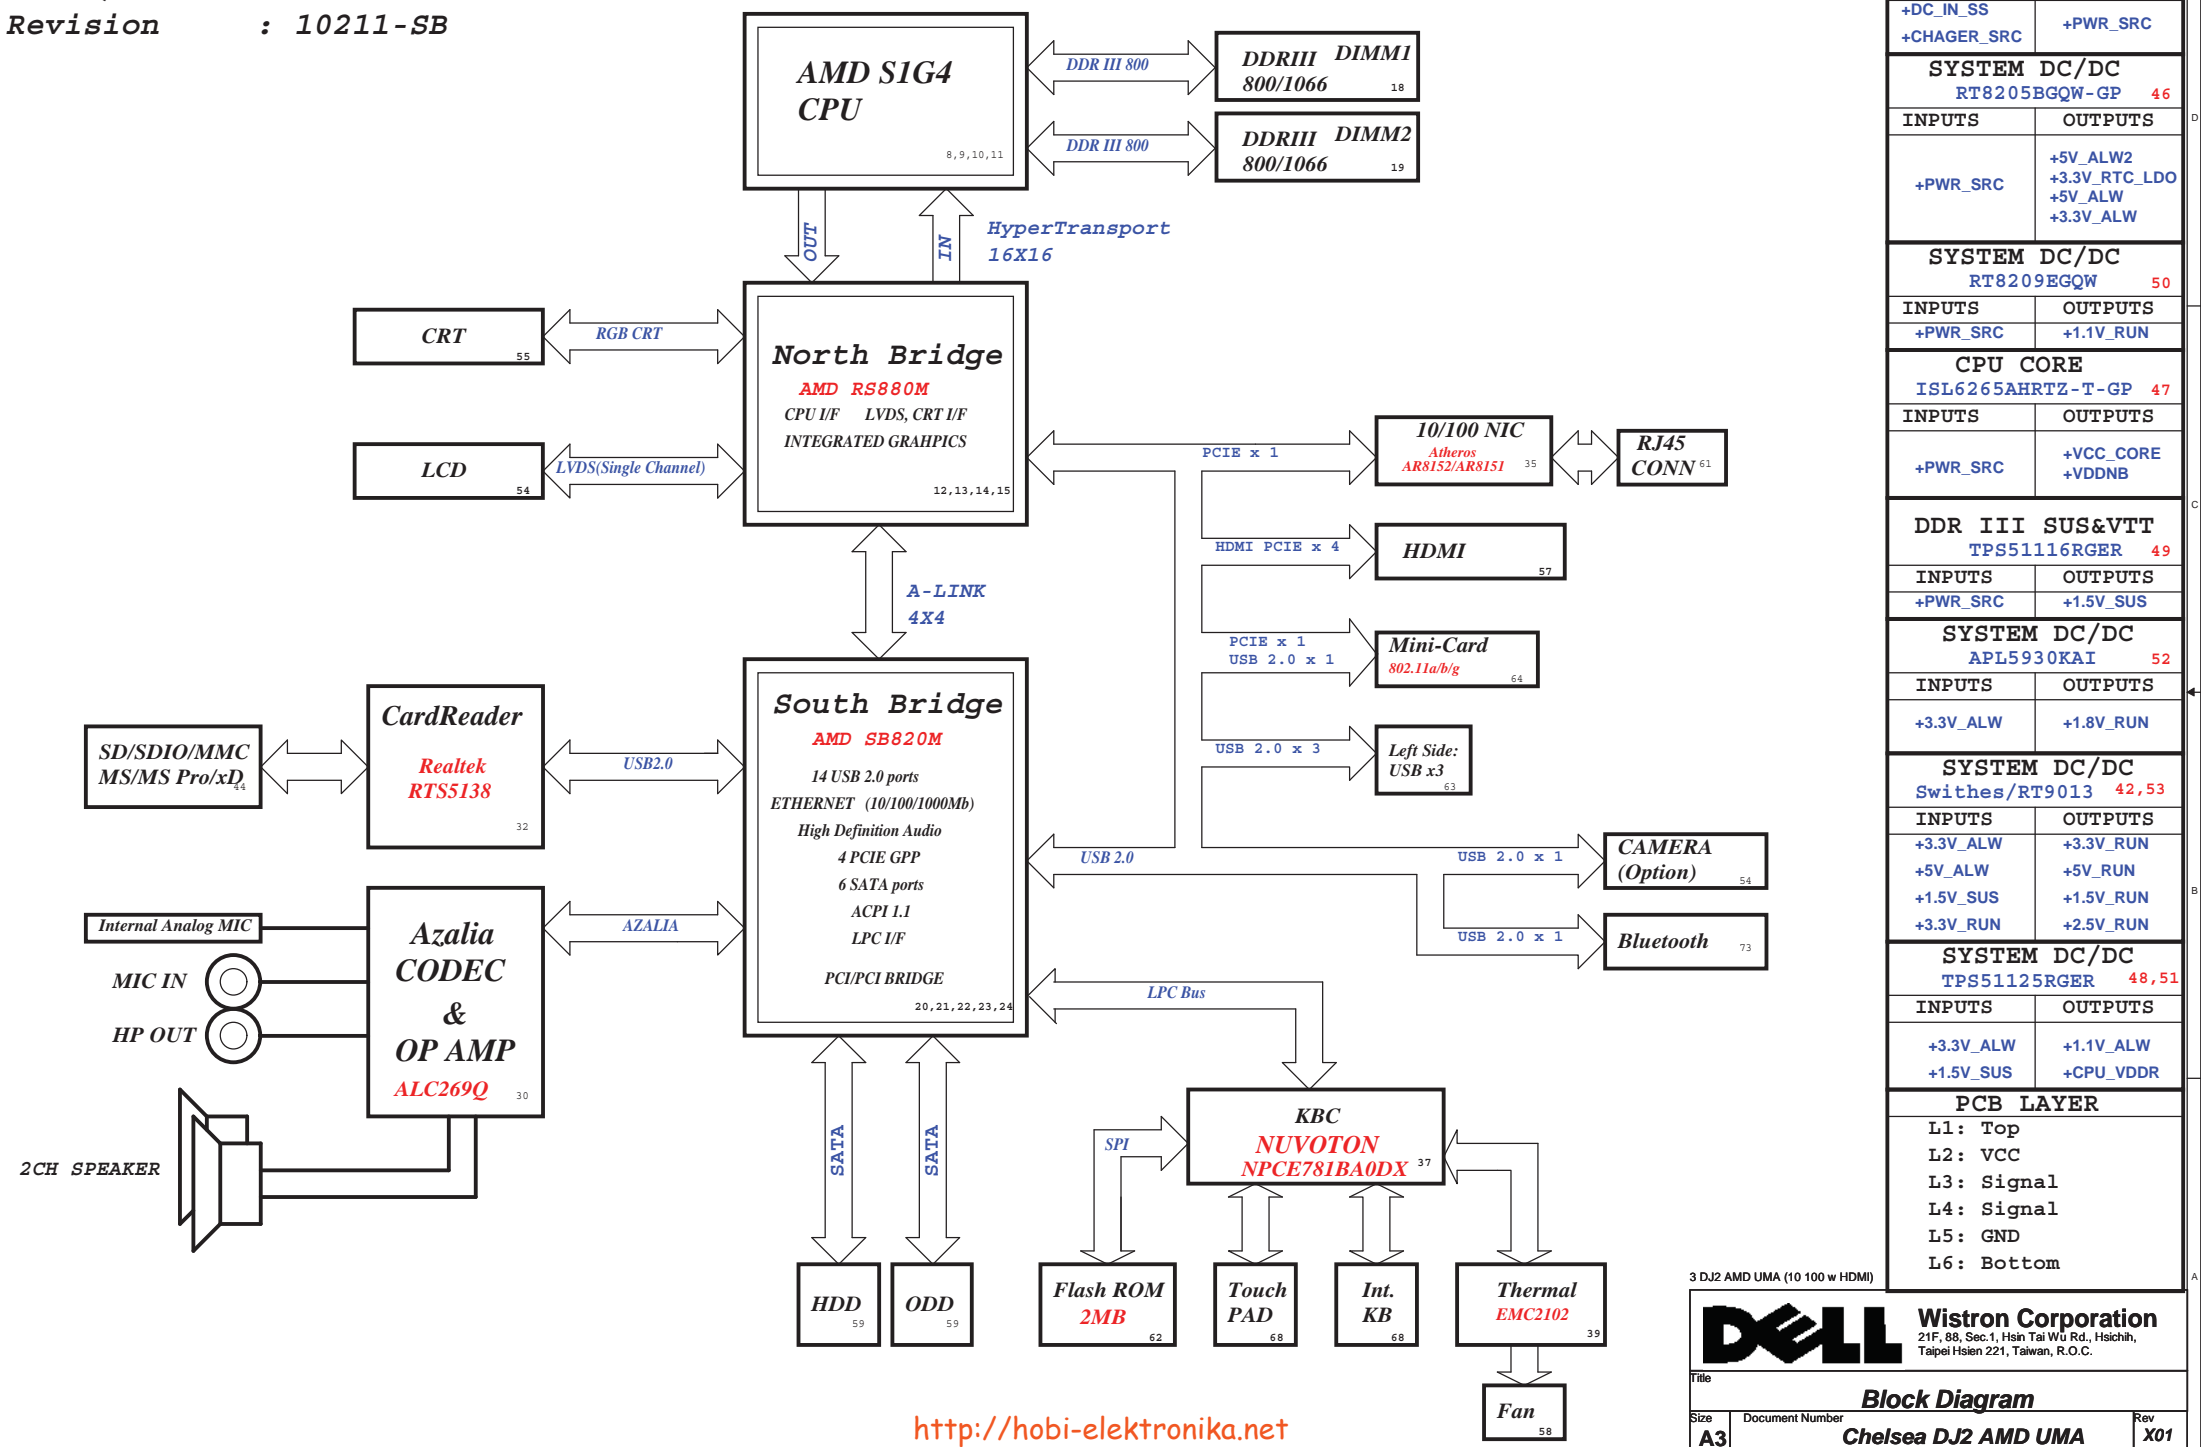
Revision : 10211-SB

AMD S1G4 CPU
8,9,10,11

DDR III 800
DDRIII DIMM1 800/1066 18
DDR III 800
DDRIII DIMM2 800/1066 19

OUT
IN
HyperTransport 16X16

CRT 55
RGB CRT
LCD 54
LVDS(Single Channel)

North Bridge
AMD RS880M
CPU I/F LVDS, CRT I/F
INTEGRATED GRAHPICS
12,13,14,15

PCIE x 1
10/100 NIC
Atheros AR8152/AR8151 35
RJ45 CONN 61

HDMI PCIE x 4
HDMI 57

PCIE x 1
USB 2.0 x 1
Mini-Card 802.11a/b/g 64

USB 2.0 x 3
Left Side: USB x3 63

A-LINK 4X4

SD/SDIO/MMC MS/MS Pro/xD 44
CardReader
Realtek RTS5138 32
USB2.0

South Bridge
AMD SB820M
14 USB 2.0 ports
ETHERNET (10/100/1000Mb)
High Definition Audio
4 PCIE GPP
6 SATA ports
ACPI 1.1
LPC I/F
PCI/PCI BRIDGE
20,21,22,23,24

USB 2.0
USB 2.0 x 1
CAMERA (Option) 54
USB 2.0 x 1
Bluetooth 73

Internal Analog MIC
AZALIA
Azalia CODEC & OP AMP
ALC269Q 30
MIC IN
HP OUT
2CH SPEAKER

LPC Bus
SATA
SATA
HDD 59
ODD 59

SPI
KBC
NUVOTON
NPCE781BA0DX 37
Flash ROM 2MB 62
Touch PAD 68
Int. KB 68
Thermal EMC2102 39
Fan 58

+DC_IN_SS
+CHAGER_SRC
+PWR_SRC

SYSTEM DC/DC
RT8205BGQW-GP 46
| INPUTS | OUTPUTS |
|---|---|
| +PWR_SRC | +5V_ALW2 +3.3V_RTC_LDO +5V_ALW +3.3V_ALW |

SYSTEM DC/DC
RT8209EGQW 50
| INPUTS | OUTPUTS |
|---|---|
| +PWR_SRC | +1.1V_RUN |

CPU CORE
ISL6265AHRTZ-T-GP 47
| INPUTS | OUTPUTS |
|---|---|
| +PWR_SRC | +VCC_CORE +VDDNB |

DDR III SUS&VTT
TPS51116RGER 49
| INPUTS | OUTPUTS |
|---|---|
| +PWR_SRC | +1.5V_SUS |

SYSTEM DC/DC
APL5930KAI 52
| INPUTS | OUTPUTS |
|---|---|
| +3.3V_ALW | +1.8V_RUN |

SYSTEM DC/DC
Swithes/RT9013 42,53
| INPUTS | OUTPUTS |
|---|---|
| +3.3V_ALW | +3.3V_RUN |
| +5V_ALW | +5V_RUN |
| +1.5V_SUS | +1.5V_RUN |
| +3.3V_RUN | +2.5V_RUN |

SYSTEM DC/DC
TPS51125RGER 48,51
| INPUTS | OUTPUTS |
|---|---|
| +3.3V_ALW +1.5V_SUS | +1.1V_ALW +CPU_VDDR |

PCB LAYER
L1: Top
L2: VCC
L3: Signal
L4: Signal
L5: GND
L6: Bottom

3 DJ2 AMD UMA (10 100 w HDMI)
DELL
Wistron Corporation
21F, 88, Sec.1, Hsin Tai Wu Rd., Hsichih, Taipei Hsien 221, Taiwan, R.O.C.
Title
Block Diagram
Size A3
Document Number
Chelsea DJ2 AMD UMA
Rev X01

http://hobi-elektronika.net